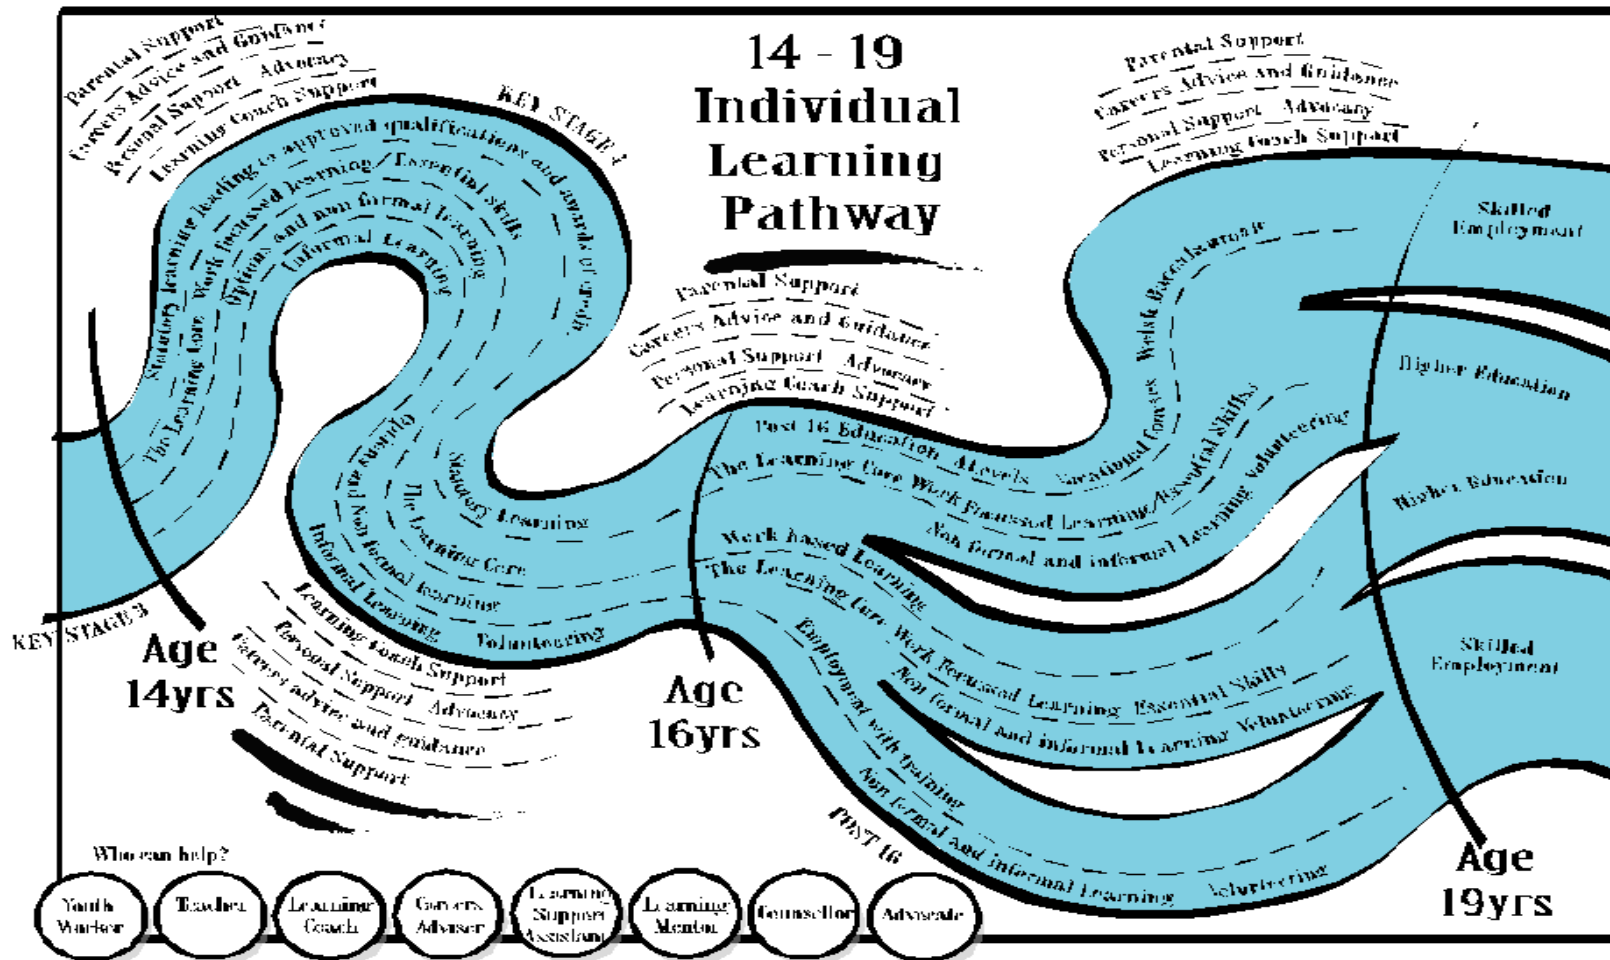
14 - 19
Individual
Learning
Pathway

Parental Support
Careers Advice and Guidance
Personal Support Advocacy
Learning Coach Support

KEY STAGE 4

Statutory learning leading to approved qualifications and awards of credit
The Learning Core Work focussed learning / Essential skills
Options and non formal learning
Informal Learning

Parental Support
Careers Advice And Guidance
Personal Support Advocacy
Learning Coach Support

Parental Support
Careers Advice and Guidance
Personal Support Advocacy
Learning Coach Support

Options
Statutory Learning
The Learning Core
and Non formal learning
Informal Learning
Volunteering

Learning Coach Support
Personal Support Advocacy
Careers advice and guidance
Parental Support

KEY STAGE 3

Age
14yrs

Post 16 Education A levels Vocational Courses
The Learning Core Work Focussed Learning/Essential Skills
Non formal and informal Learning Volunteering
Welsh Baccalaureate

Work based Learning
The Learning Core Work Focussed Learning Essential Skills
Non formal and informal Learning Volunteering

Employment with training
Non formal and informal Learning Volunteering

POST 16

Age
16yrs

Skilled
Employment

Higher Education

Further Education

Skilled
Employment

Age
19yrs

Who can help?

Youth Worker
Teacher
Learning Coach
Careers Adviser
Learning Support Assistant
Learning Mentor
Counsellor
Advocate